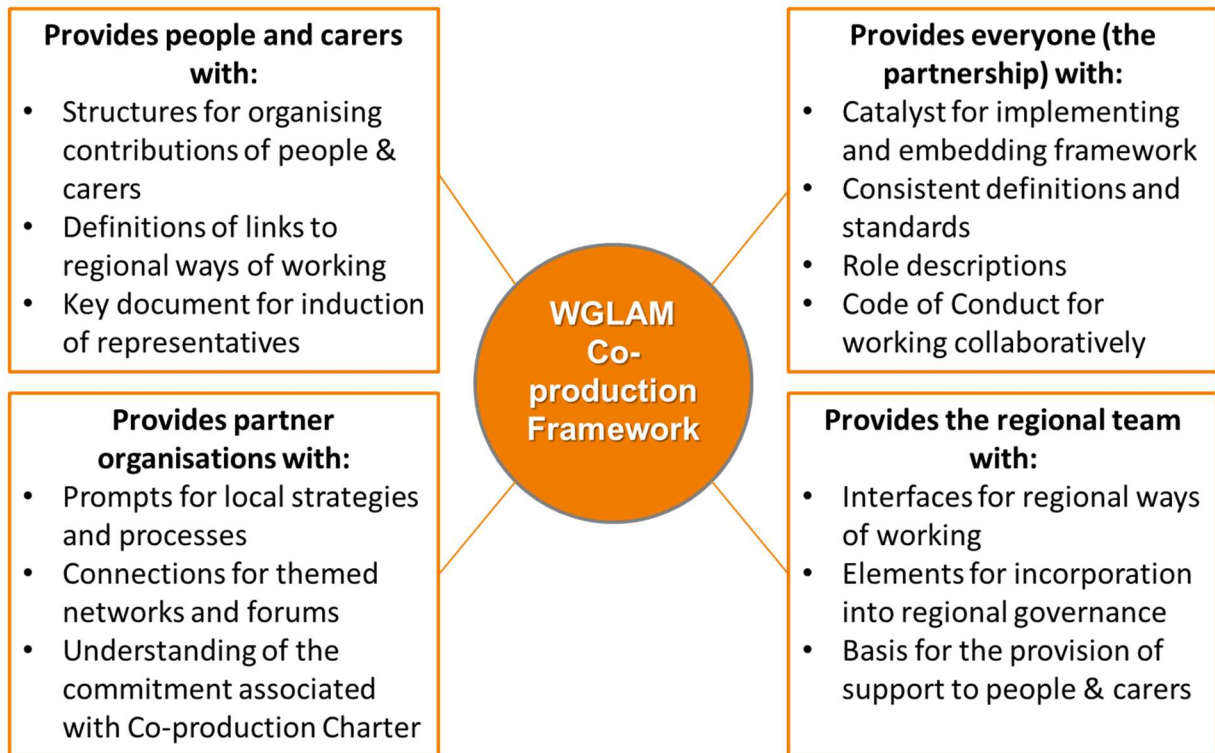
**Provides people and carers with:**
- Structures for organising contributions of people & carers
- Definitions of links to regional ways of working
- Key document for induction of representatives

**Provides everyone (the partnership) with:**
- Catalyst for implementing and embedding framework
- Consistent definitions and standards
- Role descriptions
- Code of Conduct for working collaboratively

WGLAM Co-production Framework

**Provides partner organisations with:**
- Prompts for local strategies and processes
- Connections for themed networks and forums
- Understanding of the commitment associated with Co-production Charter

**Provides the regional team with:**
- Interfaces for regional ways of working
- Elements for incorporation into regional governance
- Basis for the provision of support to people & carers